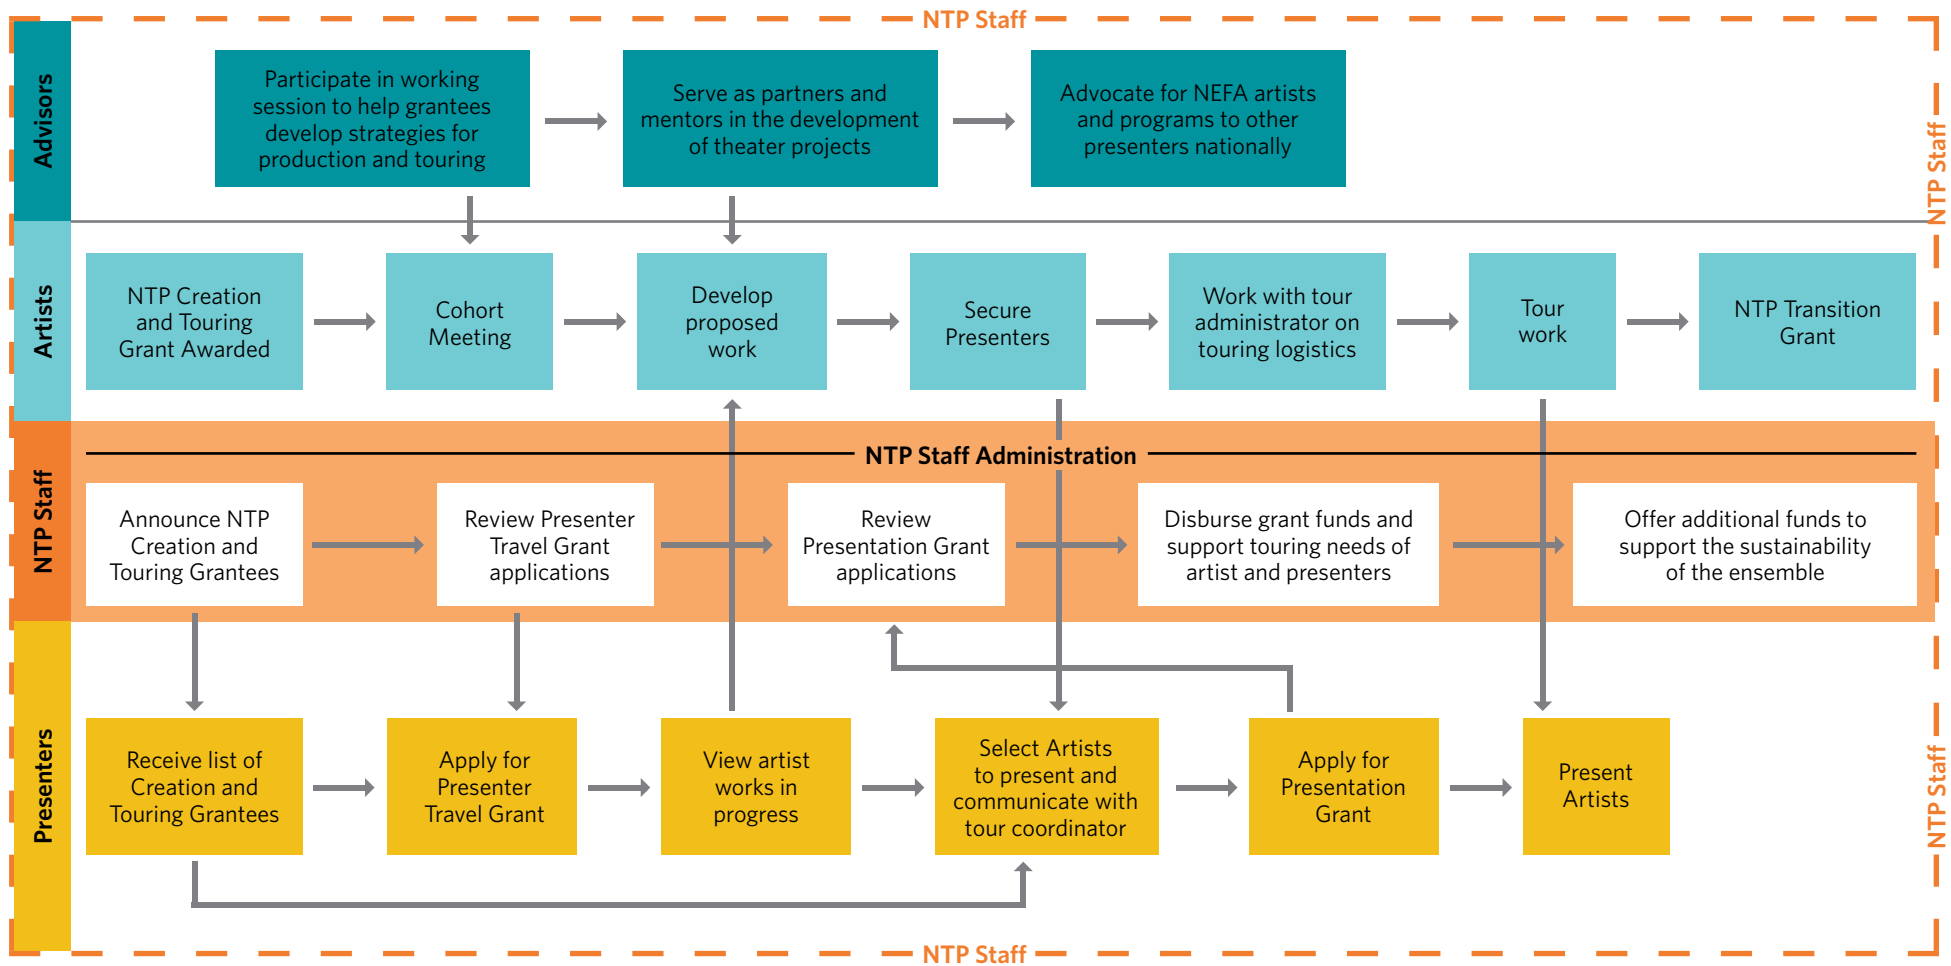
NTP Staff

Advisors

Participate in working session to help grantees develop strategies for production and touring

Serve as partners and mentors in the development of theater projects

Advocate for NEFA artists and programs to other presenters nationally

NTP Staff

Artists

NTP Creation and Touring Grant Awarded

Cohort Meeting

Develop proposed work

Secure Presenters

Work with tour administrator on touring logistics

Tour work

NTP Transition Grant

NTP Staff

NTP Staff Administration

Announce NTP Creation and Touring Grantees

Review Presenter Travel Grant applications

Review Presentation Grant applications

Disburse grant funds and support touring needs of artist and presenters

Offer additional funds to support the sustainability of the ensemble

Presenters

Receive list of Creation and Touring Grantees

Apply for Presenter Travel Grant

View artist works in progress

Select Artists to present and communicate with tour coordinator

Apply for Presentation Grant

Present Artists

NTP Staff

NTP Staff